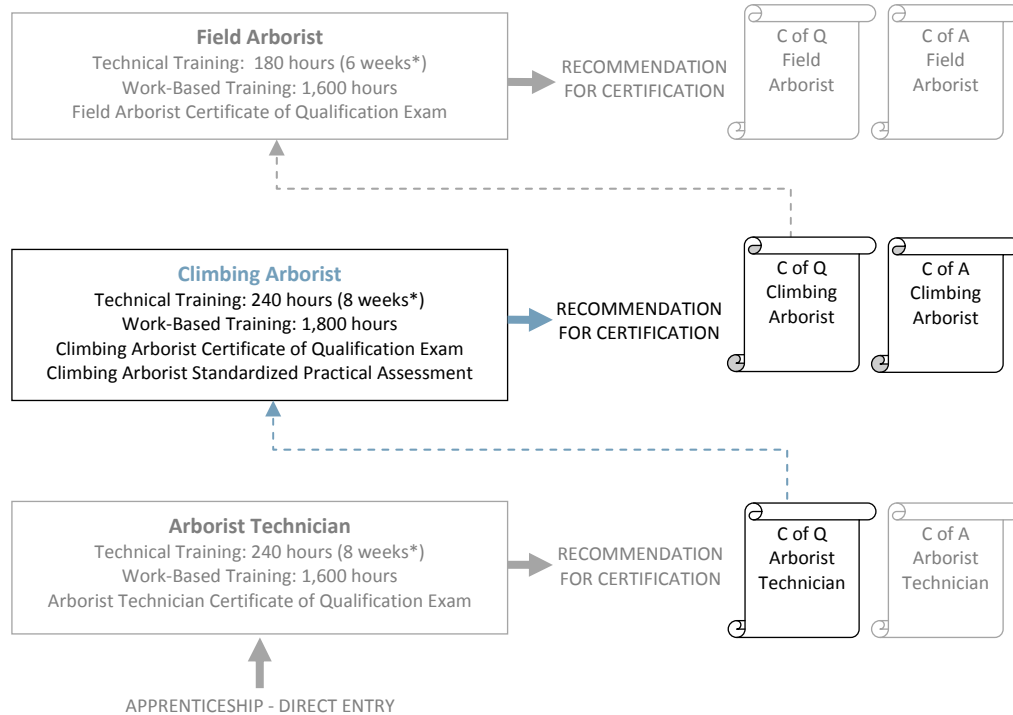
Field Arborist
Technical Training: 180 hours (6 weeks*)
Work-Based Training: 1,600 hours
Field Arborist Certificate of Qualification Exam

RECOMMENDATION FOR CERTIFICATION

C of Q Field Arborist

C of A Field Arborist

Climbing Arborist
Technical Training: 240 hours (8 weeks*)
Work-Based Training: 1,800 hours
Climbing Arborist Certificate of Qualification Exam
Climbing Arborist Standardized Practical Assessment

RECOMMENDATION FOR CERTIFICATION

C of Q Climbing Arborist

C of A Climbing Arborist

Arborist Technician
Technical Training: 240 hours (8 weeks*)
Work-Based Training: 1,600 hours
Arborist Technician Certificate of Qualification Exam

RECOMMENDATION FOR CERTIFICATION

C of Q Arborist Technician

C of A Arborist Technician

APPRENTICESHIP - DIRECT ENTRY